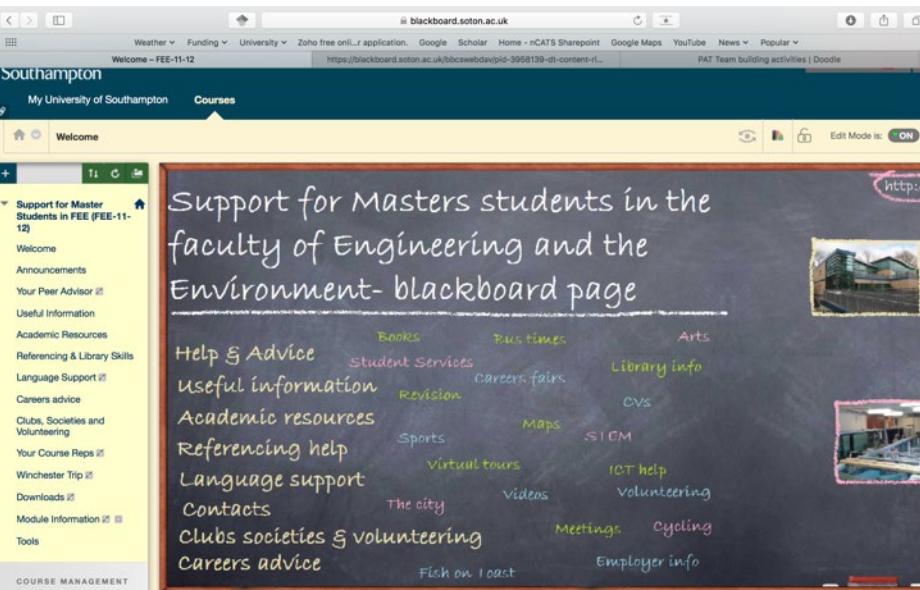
blackboard.soton.ac.uk

Weather Funding University Zoho free onli...r application. Google Scholar Home - nCATS Sharepoint Google Maps YouTube News Popular

Welcome – FEE-11-12 | https://blackboard.soton.ac.uk/bbcswebdav/pid-3958139-dt-content-ri... | PAT Team building activities | Doodle

Southampton

My University of Southampton Courses

Welcome

Edit Mode is: ON

Support for Master Students in FEE (FEE-11-12)

Welcome
Announcements
Your Peer Advisor
Useful Information
Academic Resources
Referencing & Library Skills
Language Support
Careers advice
Clubs, Societies and Volunteering
Your Course Reps
Winchester Trip
Downloads
Module Information
Tools

COURSE MANAGEMENT

Support for Masters students in the faculty of Engineering and the Environment- blackboard page

http:

Help & Advice
Useful information
Academic resources
Referencing help
Language support
Contacts
Clubs societies & volunteering
Careers advice

Books
Bus times
Arts
Student Services
Careers fairs
Library info
Revision
CVs
Maps
Sports
SICM
Virtual tours
ICT help
Videos
Volunteering
The city
Meetings
Cycling
Employer info
Fish on 1 oast